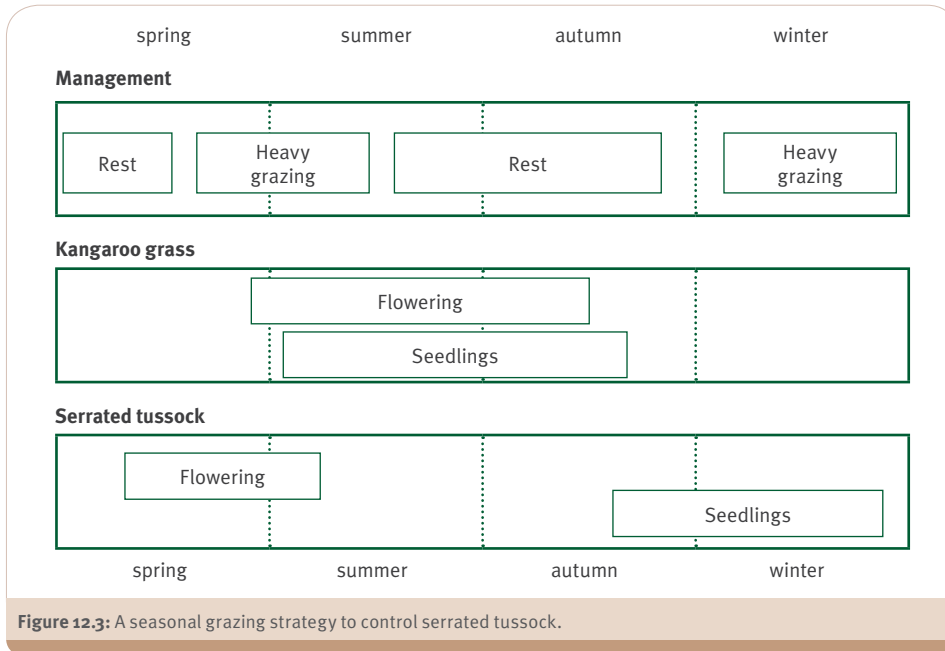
spring summer autumn winter

**Management**

Rest

Heavy grazing

Rest

Heavy grazing

**Kangaroo grass**

Flowering

Seedlings

**Serrated tussock**

Flowering

Seedlings

spring summer autumn winter

**Figure 12.3:** A seasonal grazing strategy to control serrated tussock.